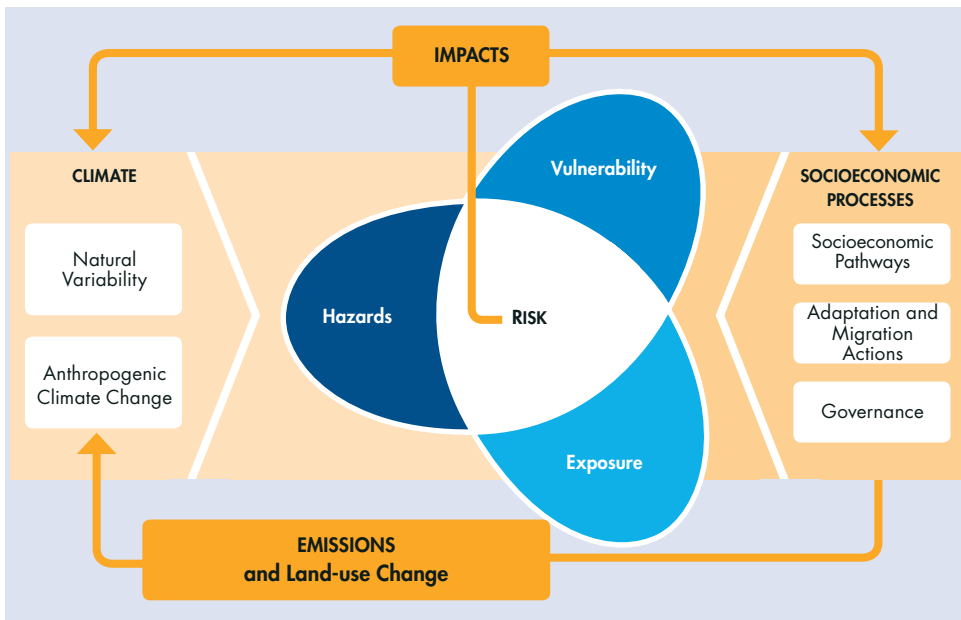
IMPACTS

CLIMATE

Natural Variability

Anthropogenic Climate Change

Vulnerability

Hazards

RISK

Exposure

SOCIOECONOMIC PROCESSES

Socioeconomic Pathways

Adaptation and Migration Actions

Governance

EMISSIONS
and Land-use Change